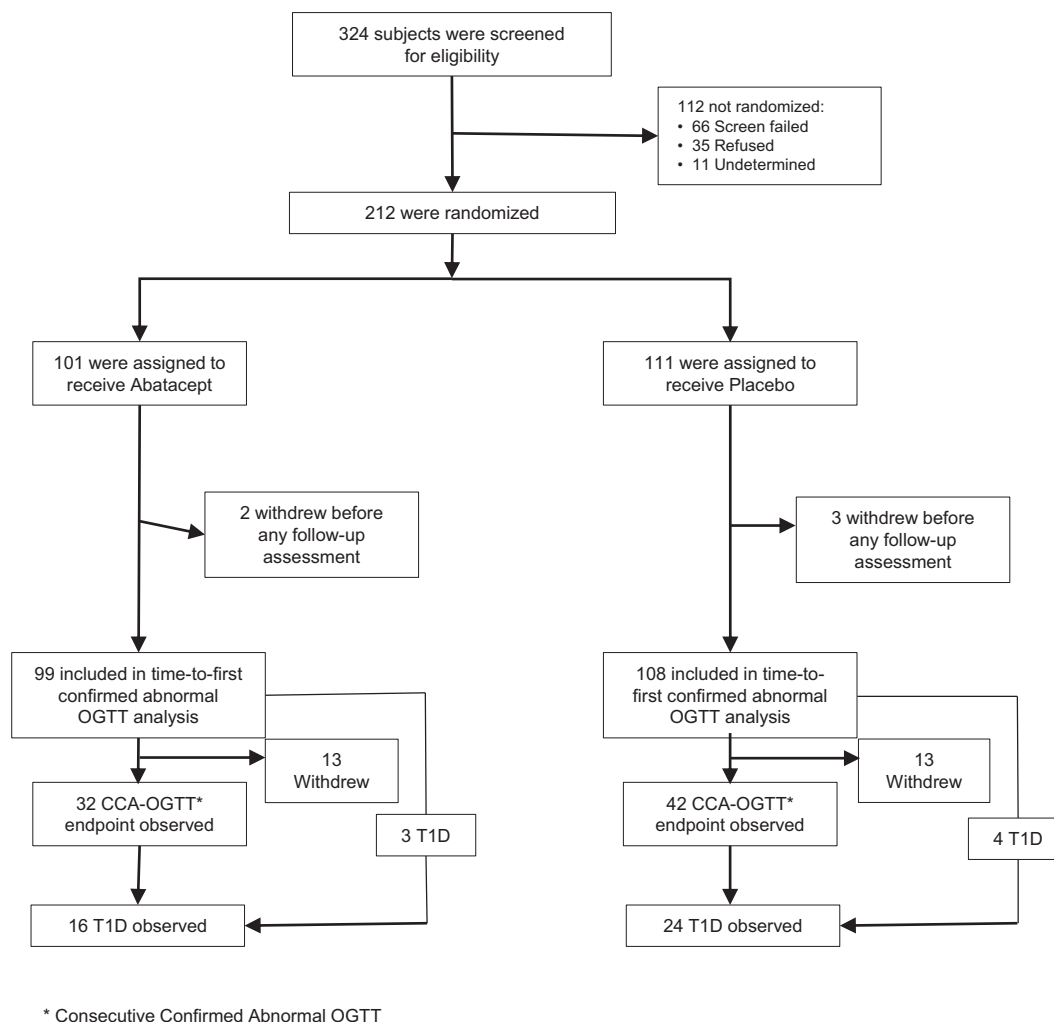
324 subjects were screened for eligibility

112 not randomized:
• 66 Screen failed
• 35 Refused
• 11 Undetermined

212 were randomized

101 were assigned to receive Abatacept

111 were assigned to receive Placebo

2 withdrew before any follow-up assessment

3 withdrew before any follow-up assessment

99 included in time-to-first confirmed abnormal OGTT analysis

13 Withdrew

32 CCA-OGTT* endpoint observed

3 T1D

16 T1D observed

108 included in time-to-first confirmed abnormal OGTT analysis

13 Withdrew

42 CCA-OGTT* endpoint observed

4 T1D

24 T1D observed

* Consecutive Confirmed Abnormal OGTT